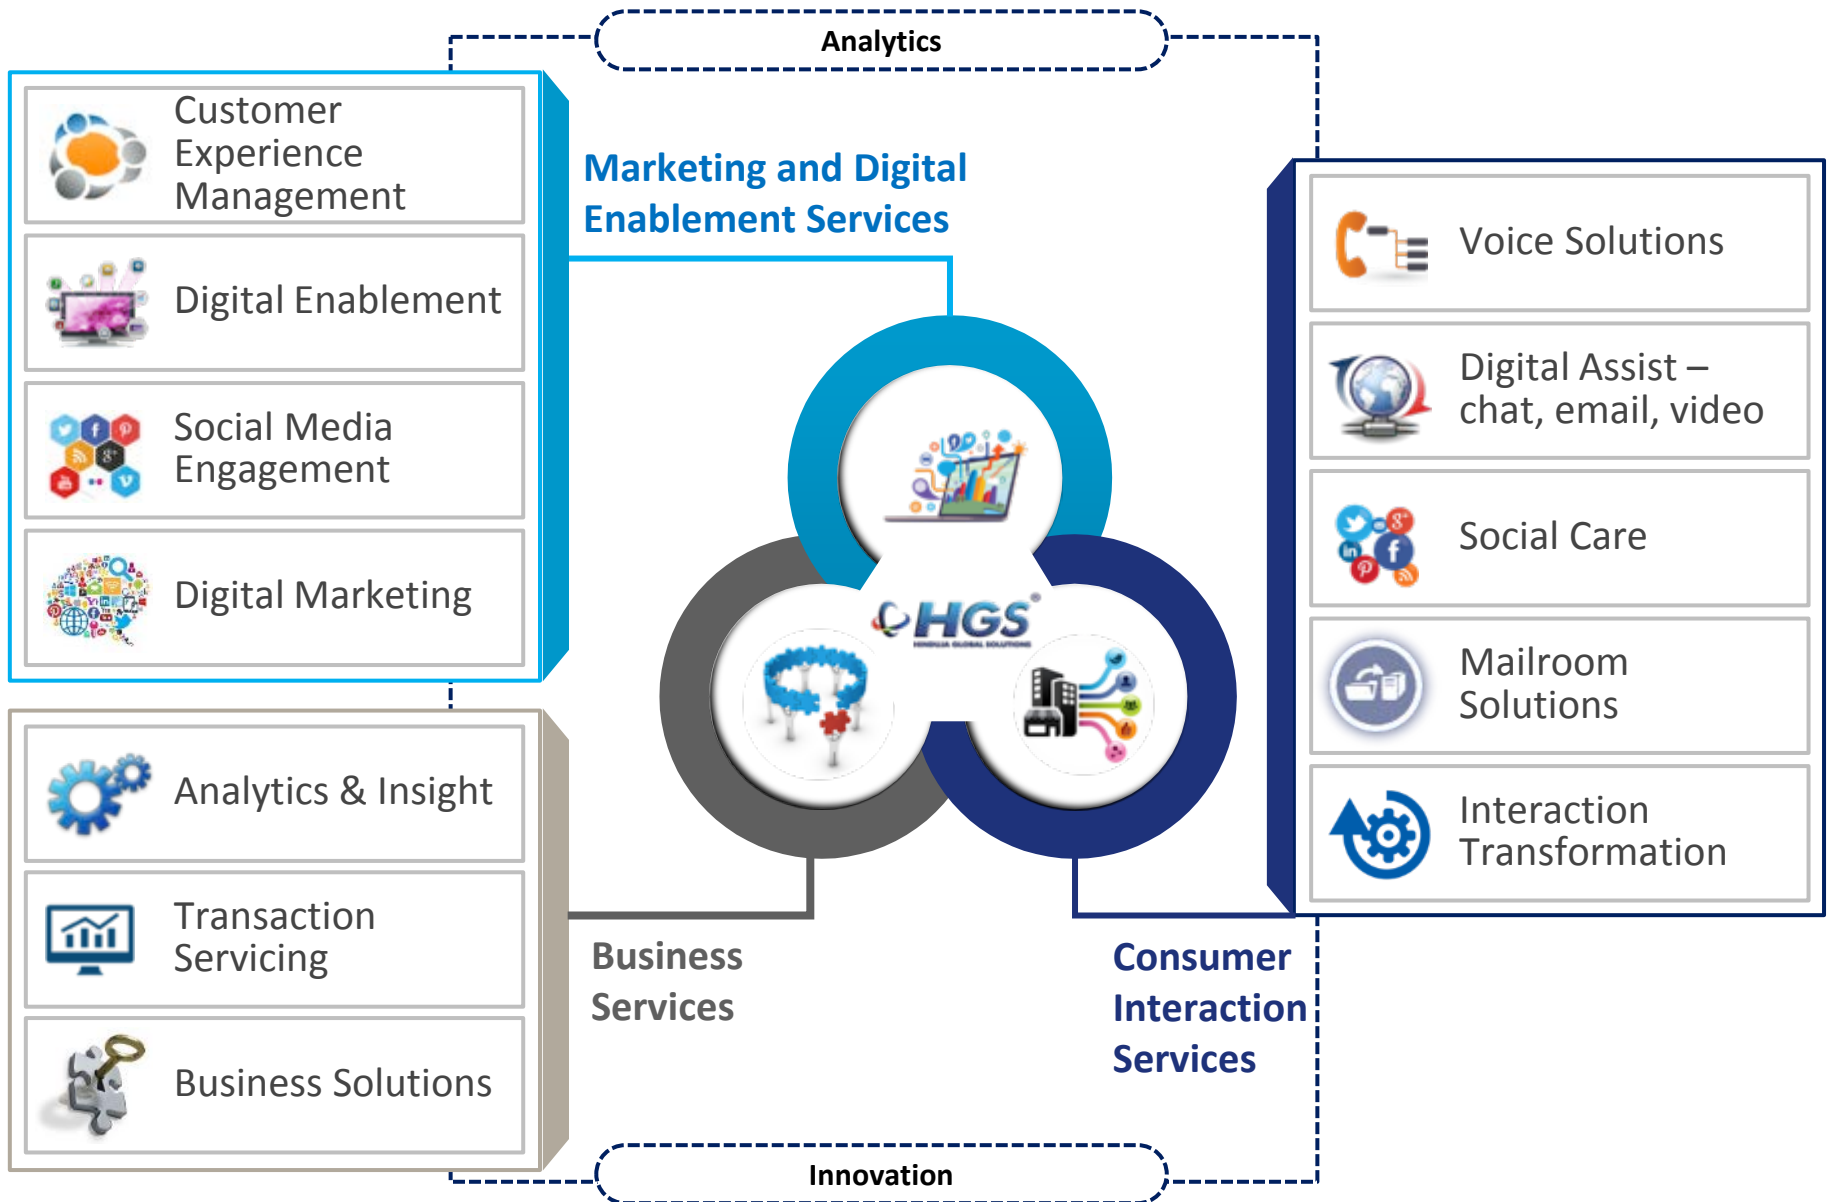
Analytics

Customer Experience Management

Digital Enablement

Social Media Engagement

Digital Marketing

Marketing and Digital Enablement Services

Voice Solutions

Digital Assist – chat, email, video

Social Care

Mailroom Solutions

Interaction Transformation

HGS
HINDUJA GLOBAL SOLUTIONS

Analytics & Insight

Transaction Servicing

Business Solutions

Business Services

Consumer Interaction Services

Innovation